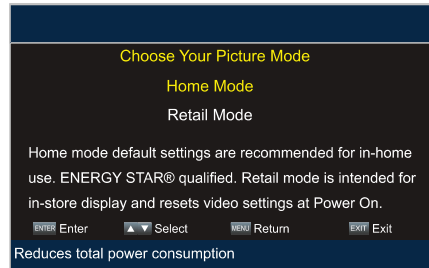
Choose Your Picture Mode

Home Mode

Retail Mode

Home mode default settings are recommended for in-home use. ENERGY STAR® qualified. Retail mode is intended for in-store display and resets video settings at Power On.

ENTER Enter ▲▼ Select MENU Return EXIT Exit

Reduces total power consumption